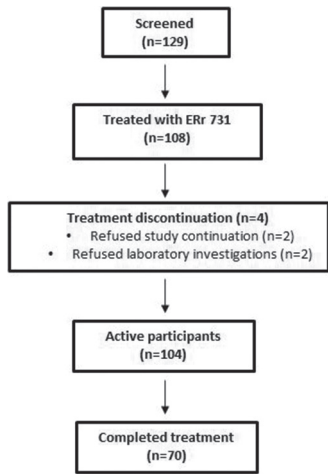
Screened
(n=129)

Treated with ERr 731
(n=108)

Treatment discontinuation (n=4)
• Refused study continuation (n=2)
• Refused laboratory investigations (n=2)

Active participants
(n=104)

Completed treatment
(n=70)